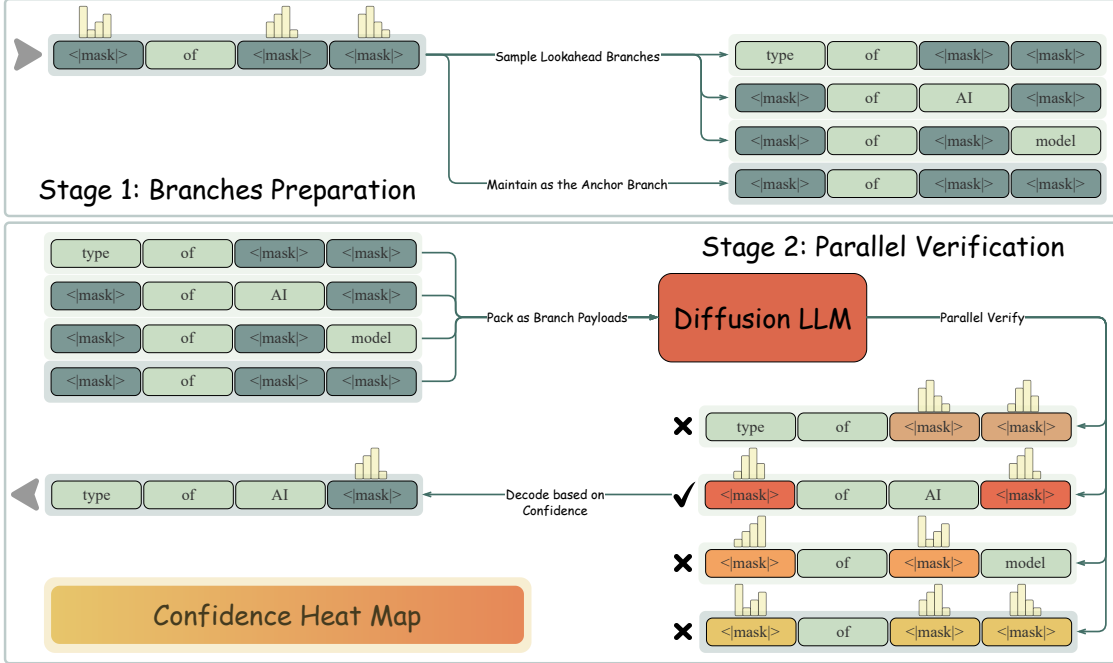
<|mask|> of <|mask|> <|mask|>

Sample Lookahead Branches

type of <|mask|> <|mask|>

<|mask|> of AI <|mask|>

<|mask|> of <|mask|> model

Maintain as the Anchor Branch

<|mask|> of <|mask|> <|mask|>

Stage 1: Branches Preparation

type of <|mask|> <|mask|>

<|mask|> of AI <|mask|>

<|mask|> of <|mask|> model

<|mask|> of <|mask|> <|mask|>

Stage 2: Parallel Verification

Pack as Branch Payloads

Diffusion LLM

Parallel Verify

✗ type of <|mask|> <|mask|>

✓ <|mask|> of AI <|mask|>

✗ <|mask|> of <|mask|> model

✗ <|mask|> of <|mask|> <|mask|>

Decode based on Confidence

type of AI <|mask|>

Confidence Heat Map